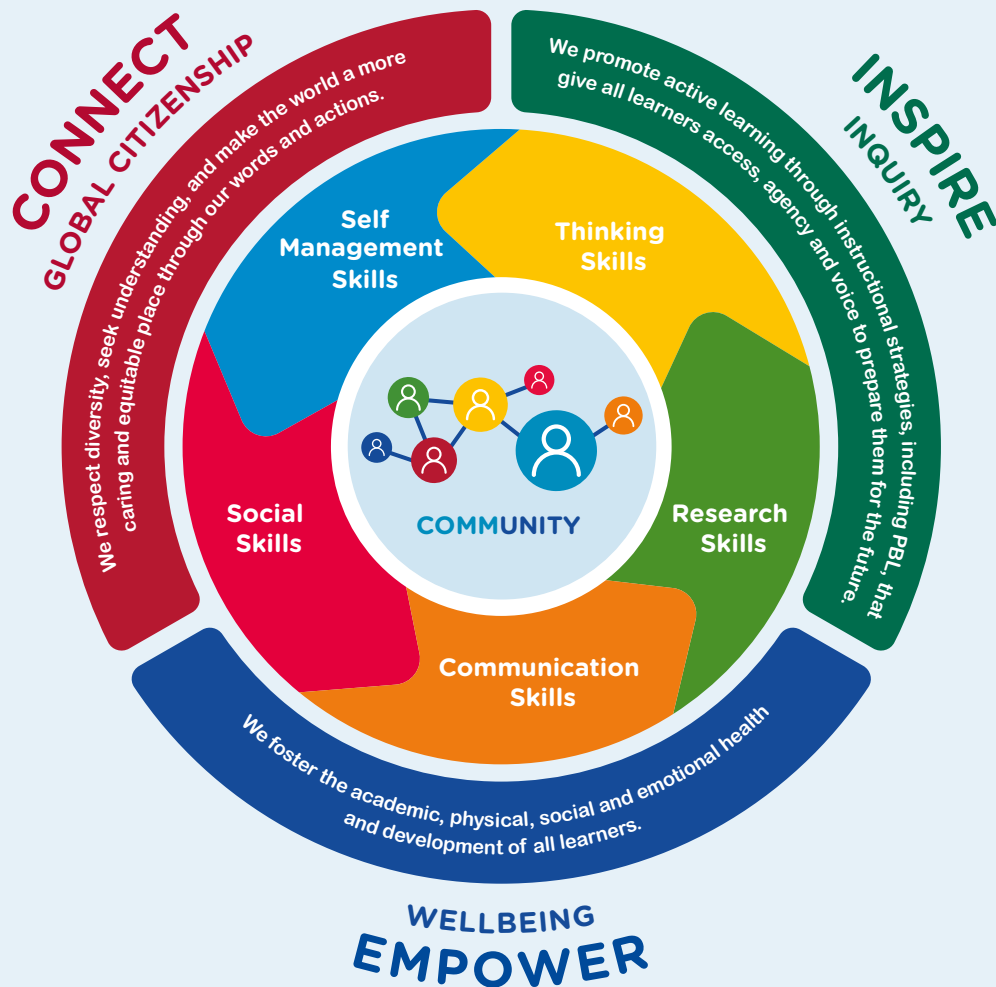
CONNECT
GLOBAL CITIZENSHIP

We respect diversity, seek understanding, and make the world a more caring and equitable place through our words and actions.

INSPIRE
INQUIRY

We promote active learning through instructional strategies, including PBL, that give all learners access, agency and voice to prepare them for the future.

Self Management Skills

Thinking Skills

Social Skills

Research Skills

Communication Skills

COMMUNITY

We foster the academic, physical, social and emotional health and development of all learners.

WELLBEING
EMPOWER